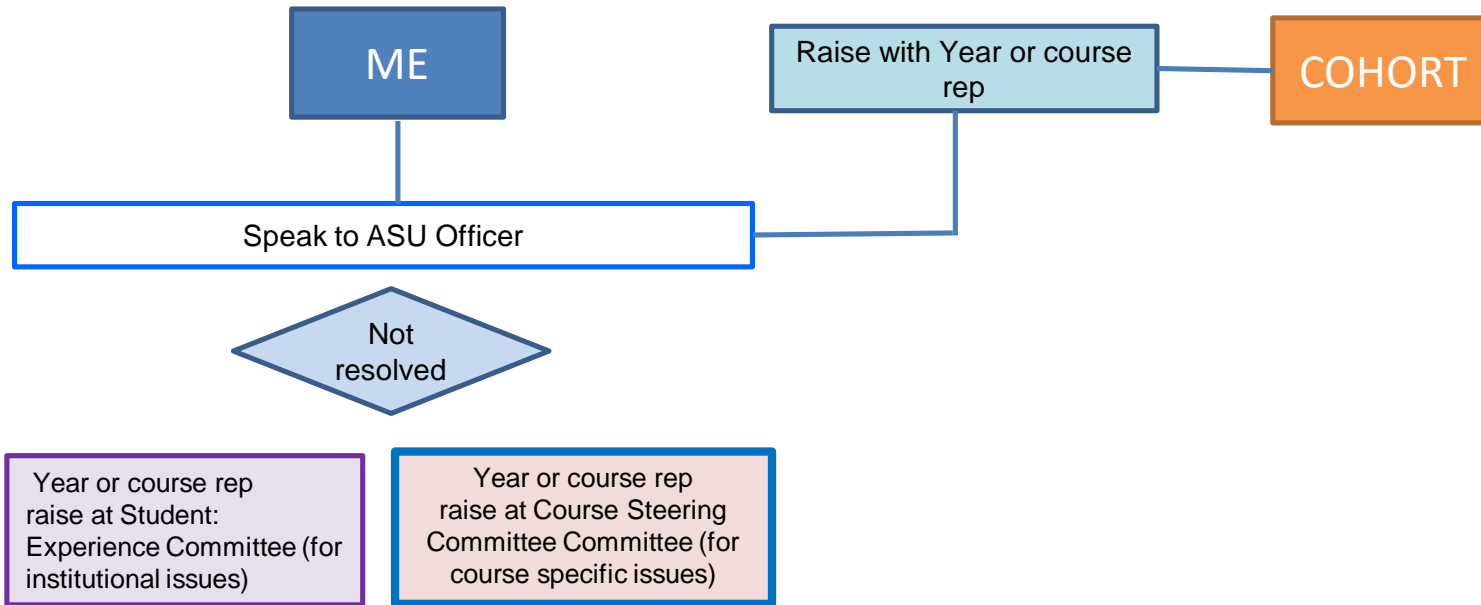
ME

Raise with Year or course rep

COHORT

Speak to ASU Officer

Not resolved

Year or course rep raise at Student: Experience Committee (for institutional issues)

Year or course rep raise at Course Steering Committee Committee (for course specific issues)